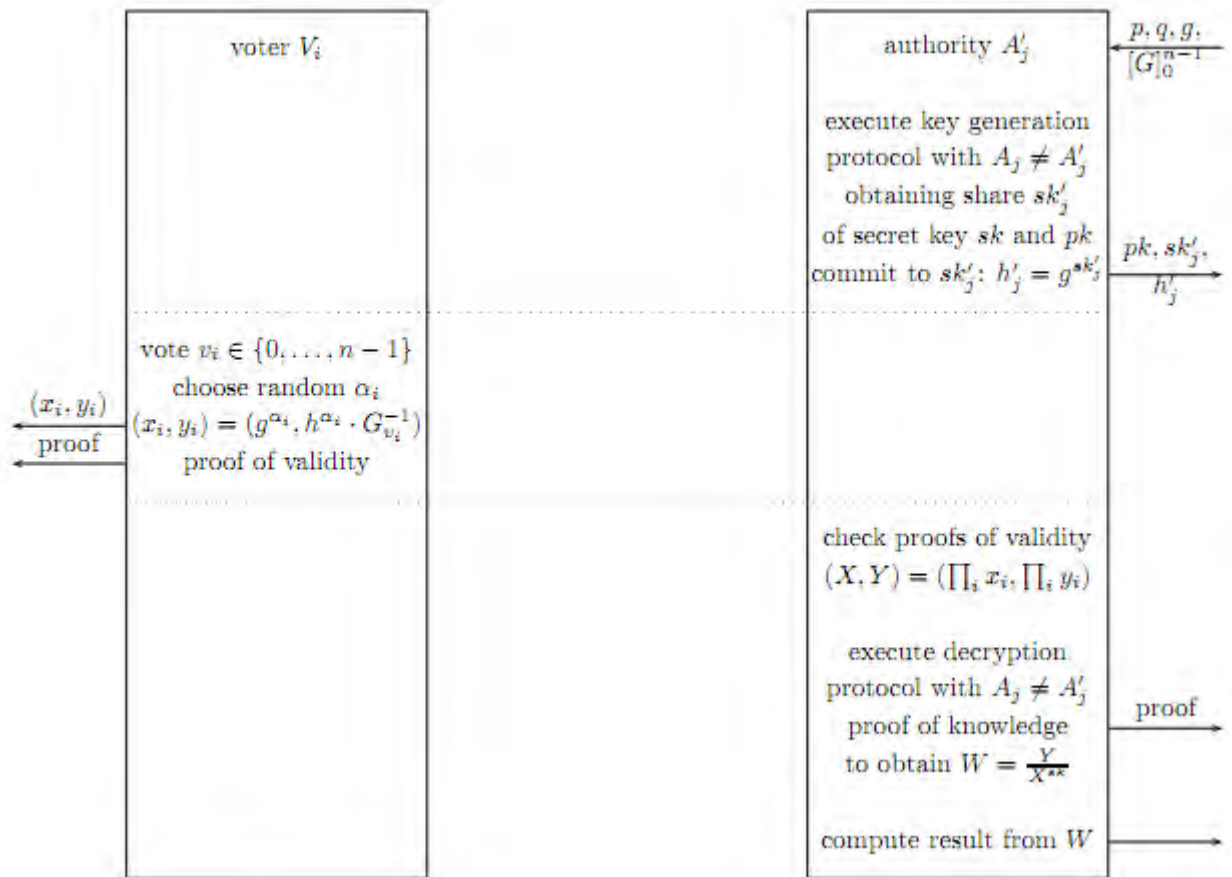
voter $V_i$

vote $v_i \in \{0, \ldots, n-1\}$
choose random $\alpha_i$
$(x_i, y_i) = (g^{\alpha_i}, h^{\alpha_i} \cdot G_{v_i}^{-1})$
proof of validity

$(x_i, y_i)$

proof

authority $A'_j$

$p, q, g,$
$[G]_0^{n-1}$

execute key generation protocol with $A_j \neq A'_j$ obtaining share $sk'_j$ of secret key $sk$ and $pk$
commit to $sk'_j$: $h'_j = g^{sk'_j}$

$pk, sk'_j,$
$h'_j$

check proofs of validity
$(X, Y) = (\prod_i x_i, \prod_i y_i)$

execute decryption protocol with $A_j \neq A'_j$
proof of knowledge
to obtain $W = \frac{Y}{X^{sk}}$

proof

compute result from $W$